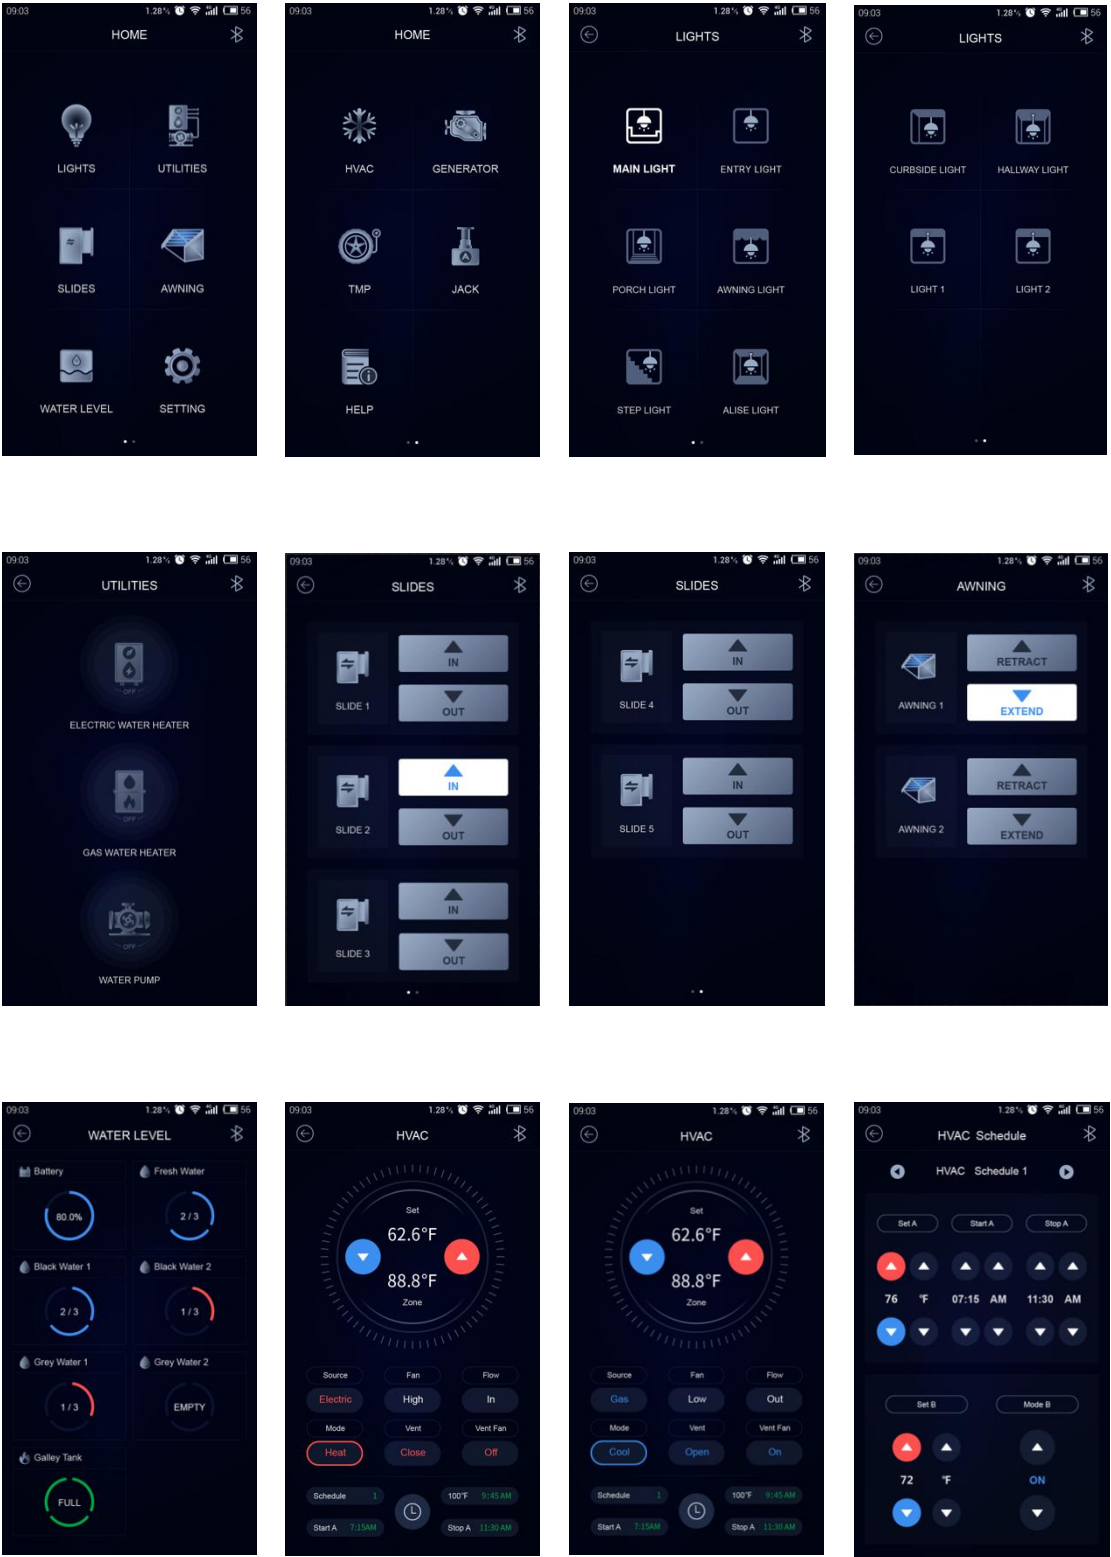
09:03 1.28% 56
HOME
LIGHTS
UTILITIES
SLIDES
AWNING
WATER LEVEL
SETTING

09:03 1.28% 56
HOME
HVAC
GENERATOR
TMP
JACK
HELP

09:03 1.28% 56
LIGHTS
MAIN LIGHT
ENTRY LIGHT
PORCH LIGHT
AWNING LIGHT
STEP LIGHT
ALISE LIGHT

09:03 1.28% 56
LIGHTS
CURBSIDE LIGHT
HALLWAY LIGHT
LIGHT 1
LIGHT 2

09:03 1.28% 56
UTILITIES
OFF
ELECTRIC WATER HEATER
OFF
GAS WATER HEATER
OFF
WATER PUMP

09:03 1.28% 56
SLIDES
SLIDE 1
IN
OUT
SLIDE 2
IN
OUT
SLIDE 3
IN
OUT

09:03 1.28% 56
SLIDES
SLIDE 4
IN
OUT
SLIDE 5
IN
OUT

09:03 1.28% 56
AWNING
AWNING 1
RETRACT
EXTEND
AWNING 2
RETRACT
EXTEND

09:03 1.28% 56
WATER LEVEL
Battery
80.0%
Fresh Water
2 / 3
Black Water 1
2 / 3
Black Water 2
1 / 3
Grey Water 1
1 / 3
Grey Water 2
EMPTY
Galley Tank
FULL

09:03 1.28% 56
HVAC
Set
62.6°F
88.8°F
Zone
Source
Electric
Fan
High
Flow
In
Mode
Heat
Vent
Close
Vent Fan
Off
Schedule 1
100°F 9:45 AM
Start A 7:15AM
Stop A 11:30 AM

09:03 1.28% 56
HVAC
Set
62.6°F
88.8°F
Zone
Source
Gas
Fan
Low
Flow
Out
Mode
Cool
Vent
Open
Vent Fan
On
Schedule 1
100°F 9:45 AM
Start A 7:15AM
Stop A 11:30 AM

09:03 1.28% 56
HVAC Schedule
HVAC Schedule 1
Set A
Start A
Stop A
76 ℉ 07:15 AM 11:30 AM
Set B
Mode B
72 ℉
ON